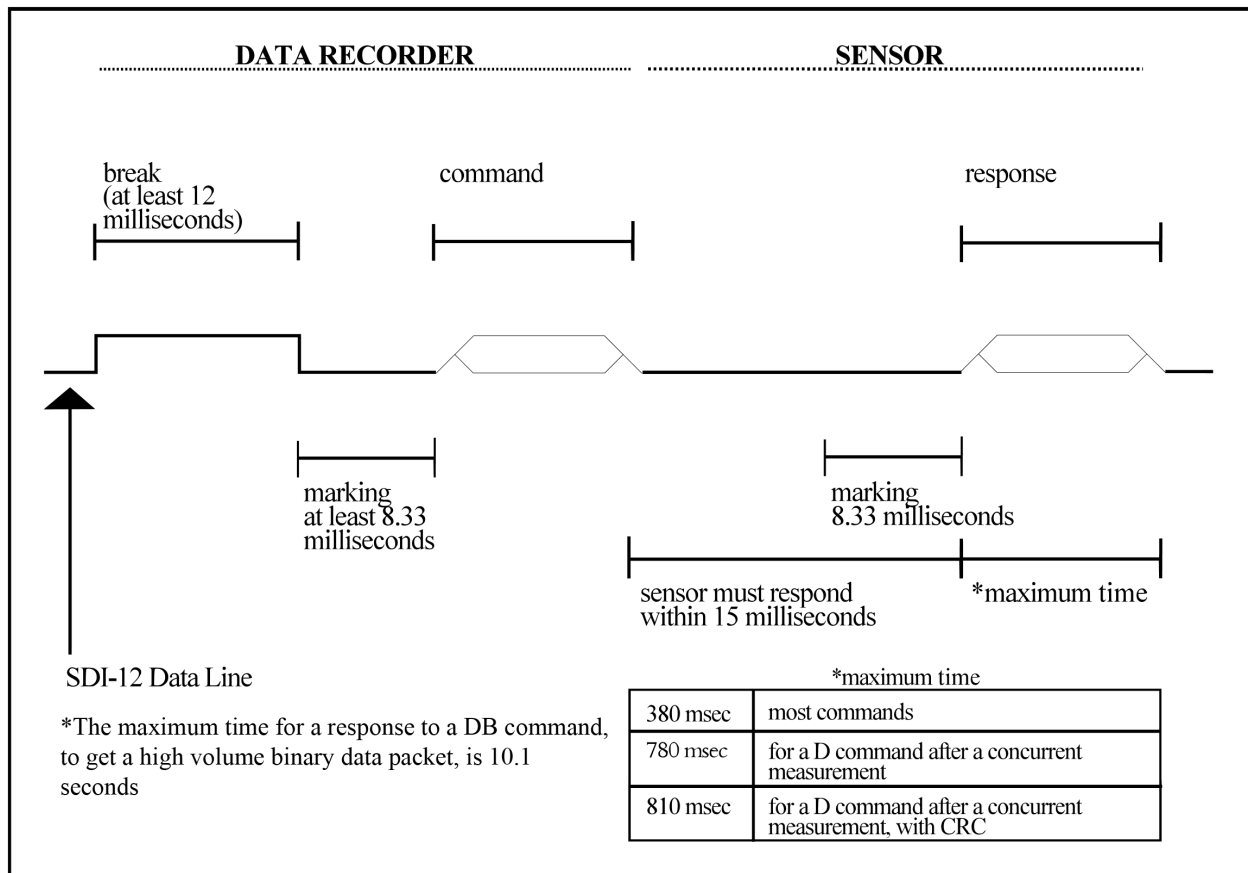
DATA RECORDER

SENSOR

break (at least 12 milliseconds)

command

response

marking at least 8.33 milliseconds

marking 8.33 milliseconds

sensor must respond within 15 milliseconds

*maximum time

SDI-12 Data Line

*The maximum time for a response to a DB command, to get a high volume binary data packet, is 10.1 seconds

*maximum time

| | |
|---|---|
| 380 msec | most commands |
| 780 msec | for a D command after a concurrent measurement |
| 810 msec | for a D command after a concurrent measurement, with CRC |